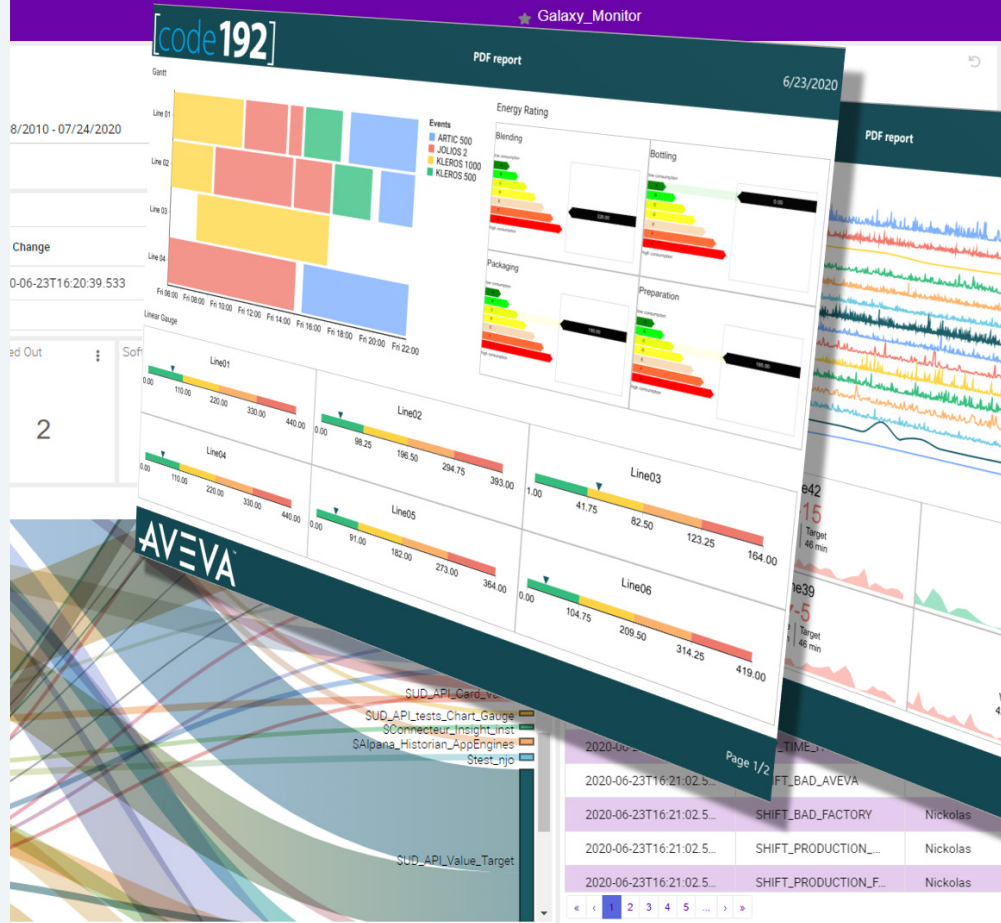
Galaxy_Monitor

code192

PDF report

6/23/2020

Gantt

Line 01

Line 02

Line 03

Line 04

Fri 06:00 Fri 08:00 Fri 10:00 Fri 12:00 Fri 14:00 Fri 16:00 Fri 18:00 Fri 20:00 Fri 22:00

Events
ARTIC 500
JOLIOS 2
KLEROS 1000
KLEROS 500

Energy Rating

Blending

Bottling

Packaging

Preparation

Linear Gauge

Line01
0.00 110.00 220.00 330.00 440.00

Line02
0.00 98.25 196.50 294.75 393.00

Line03
1.00 41.75 82.50 123.25 164.00

Line04
0.00 110.00 220.00 330.00 440.00

Line05
0.00 91.00 182.00 273.00 364.00

Line06
0.00 104.75 209.50 314.25 419.00

AVEVA

Page 1/2

PDF report

8/2010 - 07/24/2020

Change

0-06-23T16:20:39.533

ed Out

Soft

2

SUD_API_Card_V
SUD_API_tests_Chart_Gauge
SConnecteur_Insight_inst
SAlpana_Historian_AppEngines
Stest_njo

SUD_API_Value_Target

e42
Target
46 min

e39
Target
46 min

| 2020-06- | TIME_ | |
|---|---|---|
| 2020-06-23T16:21:02.5... | SHIFT_BAD_AVEVA | |
| 2020-06-23T16:21:02.5... | SHIFT_BAD_FACTORY | Nickolas |
| 2020-06-23T16:21:02.5... | SHIFT_PRODUCTION_... | Nickolas |
| 2020-06-23T16:21:02.5... | SHIFT_PRODUCTION_F... | Nickolas |

« ‹ 1 2 3 4 5 ... › »